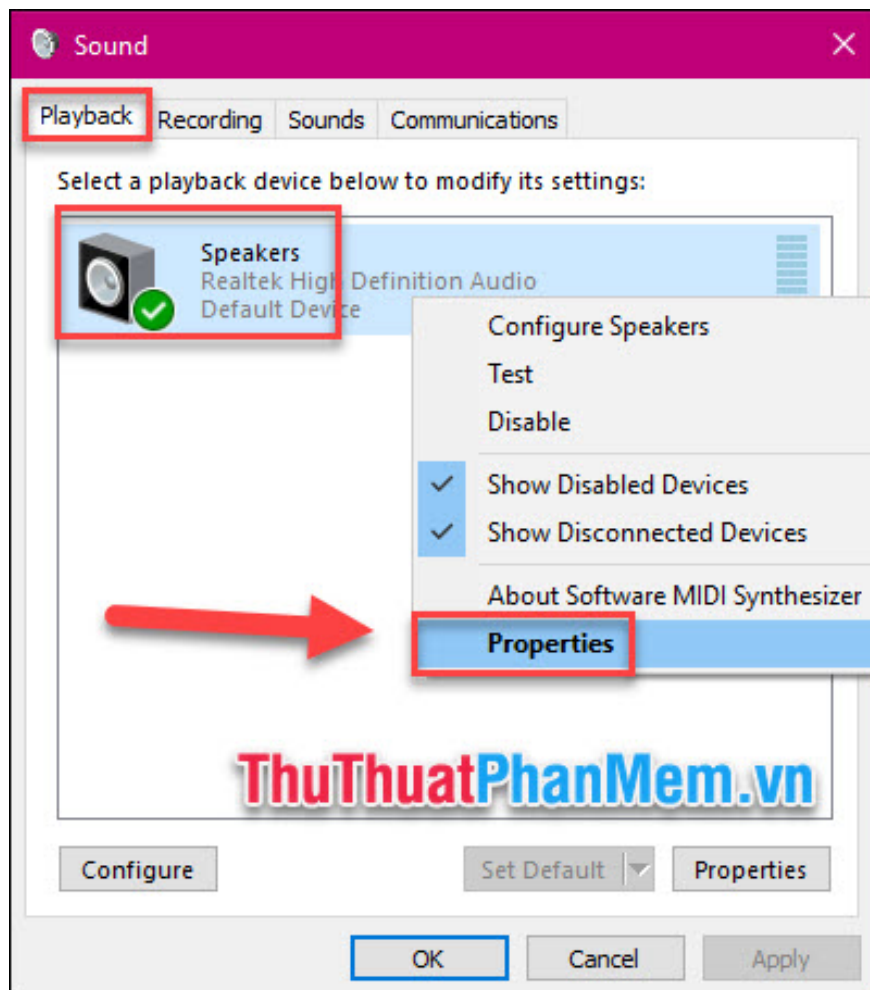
Sound

Playback Recording Sounds Communications

Select a playback device below to modify its settings:

Speakers
Realtek High Definition Audio
Default Device

Configure Speakers
Test
Disable
Show Disabled Devices
Show Disconnected Devices
About Software MIDI Synthesizer
Properties

ThuThuatPhanMem.vn

Configure
Set Default
Properties

OK
Cancel
Apply